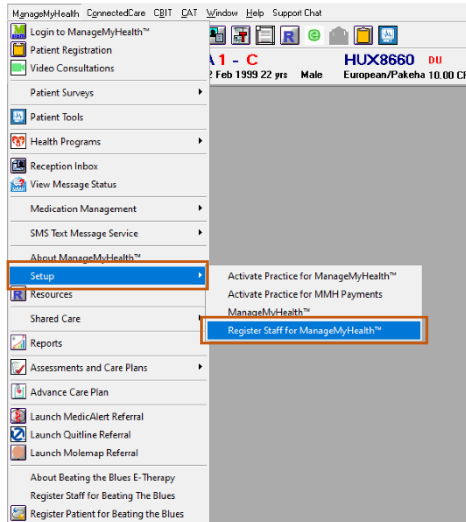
ManageMyHealth ConnectedCare CBIT CAT Window Help Support Chat

A 1 - C
2 Feb 1999 22 yrs Male
HUX8660 DU
European/Pakeha 10.00 CF

Login to ManageMyHealth™
Patient Registration
Video Consultations
Patient Surveys
Patient Tools
Health Programs
Reception Inbox
View Message Status
Medication Management
SMS Text Message Service
About ManageMyHealth™
Setup
Resources
Shared Care
Reports
Assessments and Care Plans
Advance Care Plan
Launch MedicAlert Referral
Launch Quitline Referral
Launch Molemap Referral
About Beating the Blues E-Therapy
Register Staff for Beating The Blues
Register Patient for Beating the Blues

Activate Practice for ManageMyHealth™
Activate Practice for MMH Payments
ManageMyHealth™
Register Staff for ManageMyHealth™